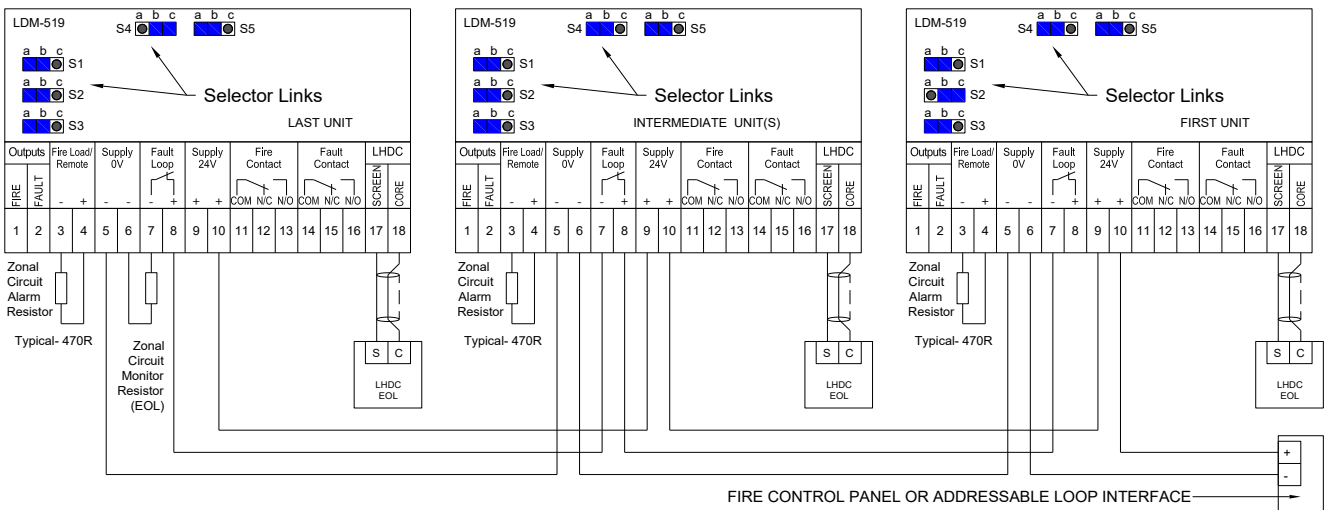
LDM-519

a b c
S4

a b c
S5

a b c
S1

a b c
S2

a b c
S3

Selector Links

LAST UNIT

| Outputs | | Fire Load/ Remote | | Supply 0V | | Fault Loop | | Supply 24V | | Fire Contact | | | Fault Contact | | | LHDC | |
|---|---|---|---|---|---|---|---|---|---|---|---|---|---|---|---|---|---|
| FIRE | FAULT | - | + | - | - | - | + | + | + | COM | N/C | N/O | COM | N/C | N/O | SCREEN | CORE |
| 1 | 2 | 3 | 4 | 5 | 6 | 7 | 8 | 9 | 10 | 11 | 12 | 13 | 14 | 15 | 16 | 17 | 18 |

Zonal Circuit Alarm Resistor

Typical- 470R

Zonal Circuit Monitor Resistor (EOL)

S C

LHDC EOL

LDM-519

a b c
S4

a b c
S5

a b c
S1

a b c
S2

a b c
S3

Selector Links

INTERMEDIATE UNIT(S)

| Outputs | | Fire Load/ Remote | | Supply 0V | | Fault Loop | | Supply 24V | | Fire Contact | | | Fault Contact | | | LHDC | |
|---|---|---|---|---|---|---|---|---|---|---|---|---|---|---|---|---|---|
| FIRE | FAULT | - | + | - | - | - | + | + | + | COM | N/C | N/O | COM | N/C | N/O | SCREEN | CORE |
| 1 | 2 | 3 | 4 | 5 | 6 | 7 | 8 | 9 | 10 | 11 | 12 | 13 | 14 | 15 | 16 | 17 | 18 |

Zonal Circuit Alarm Resistor

Typical- 470R

S C

LHDC EOL

LDM-519

a b c
S4

a b c
S5

a b c
S1

a b c
S2

a b c
S3

Selector Links

FIRST UNIT

| Outputs | | Fire Load/ Remote | | Supply 0V | | Fault Loop | | Supply 24V | | Fire Contact | | | Fault Contact | | | LHDC | |
|---|---|---|---|---|---|---|---|---|---|---|---|---|---|---|---|---|---|
| FIRE | FAULT | - | + | - | - | - | + | + | + | COM | N/C | N/O | COM | N/C | N/O | SCREEN | CORE |
| 1 | 2 | 3 | 4 | 5 | 6 | 7 | 8 | 9 | 10 | 11 | 12 | 13 | 14 | 15 | 16 | 17 | 18 |

Zonal Circuit Alarm Resistor

Typical- 470R

S C

LHDC EOL

+
-

FIRE CONTROL PANEL OR ADDRESSABLE LOOP INTERFACE